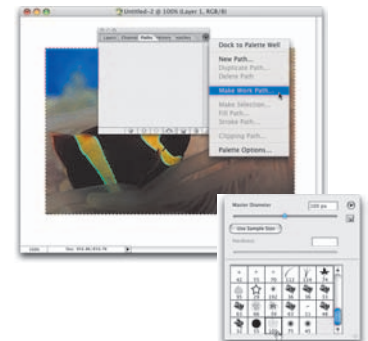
Untitled-2 @ 100% (Layer 1, RGB/8)

Layers Channels Paths History Actions

Dock to Palette Well

New Path...
Duplicate Path...
Delete Path

Make Work Path...

Make Selection...
Fill Path...
Stroke Path...

Clipping Path...

Palette Options...

100% Doc: 974.8K/974.7K

Master Diameter 100 px

Use Sample Size

Hardness